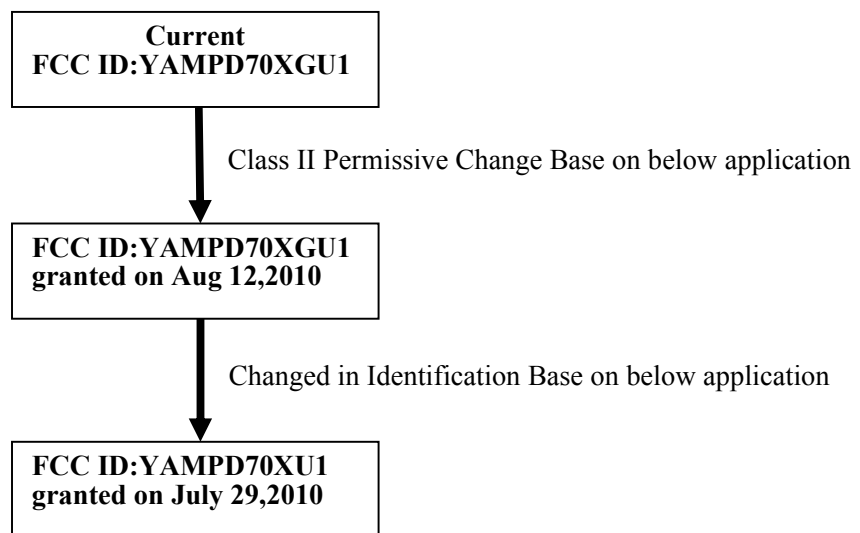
Current
FCC ID:YAMPD70XGU1

Class II Permissive Change Base on below application

FCC ID:YAMPD70XGU1
granted on Aug 12,2010

Changed in Identification Base on below application

FCC ID:YAMPD70XU1
granted on July 29,2010